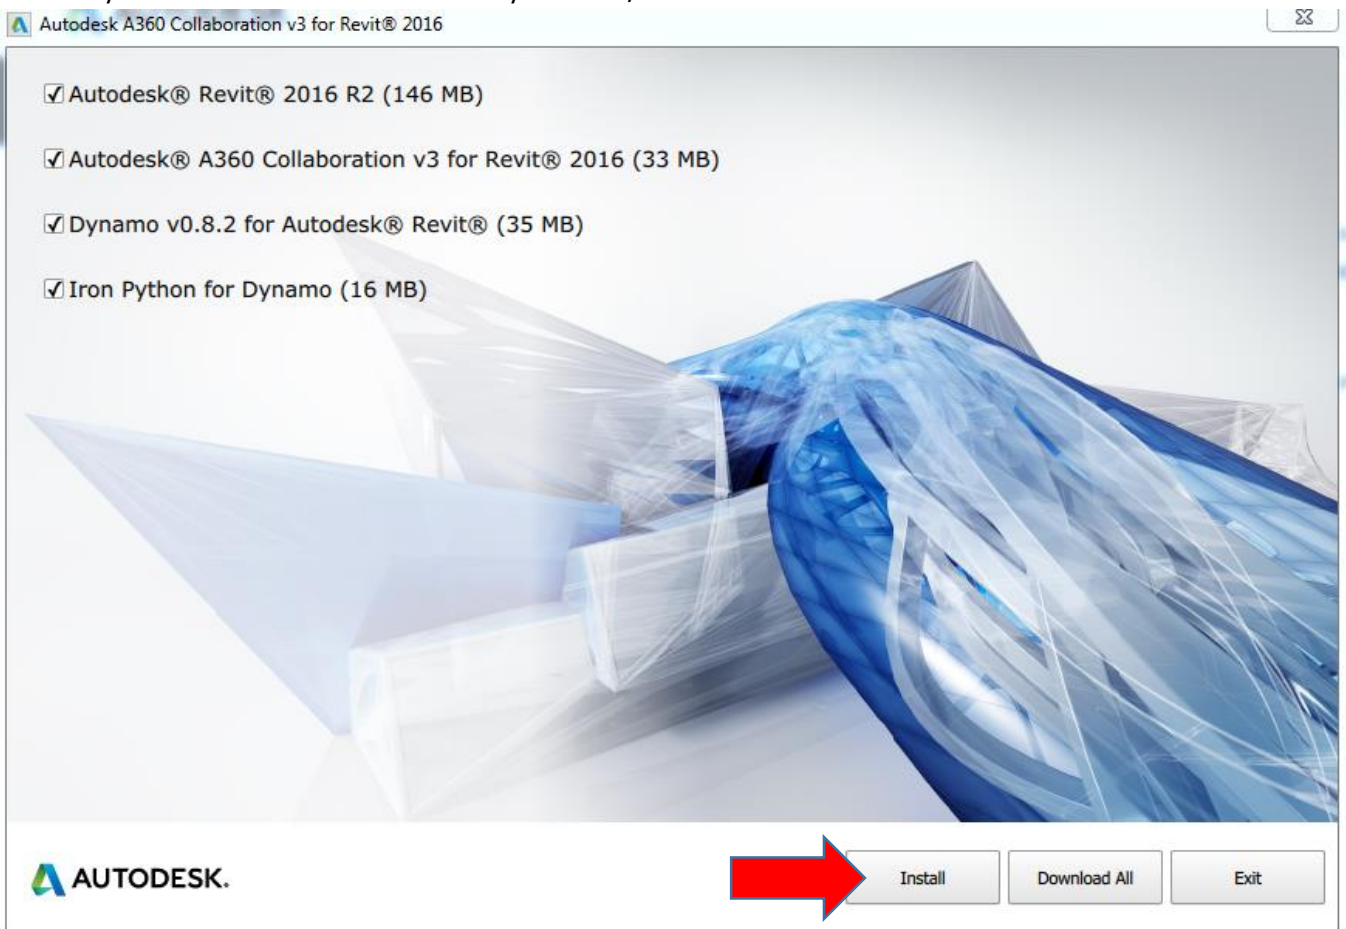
Autodesk A360 Collaboration v3 for Revit® 2016

☑ Autodesk® Revit® 2016 R2 (146 MB)

☑ Autodesk® A360 Collaboration v3 for Revit® 2016 (33 MB)

☑ Dynamo v0.8.2 for Autodesk® Revit® (35 MB)

☑ Iron Python for Dynamo (16 MB)

AUTODESK.

Install

Download All

Exit